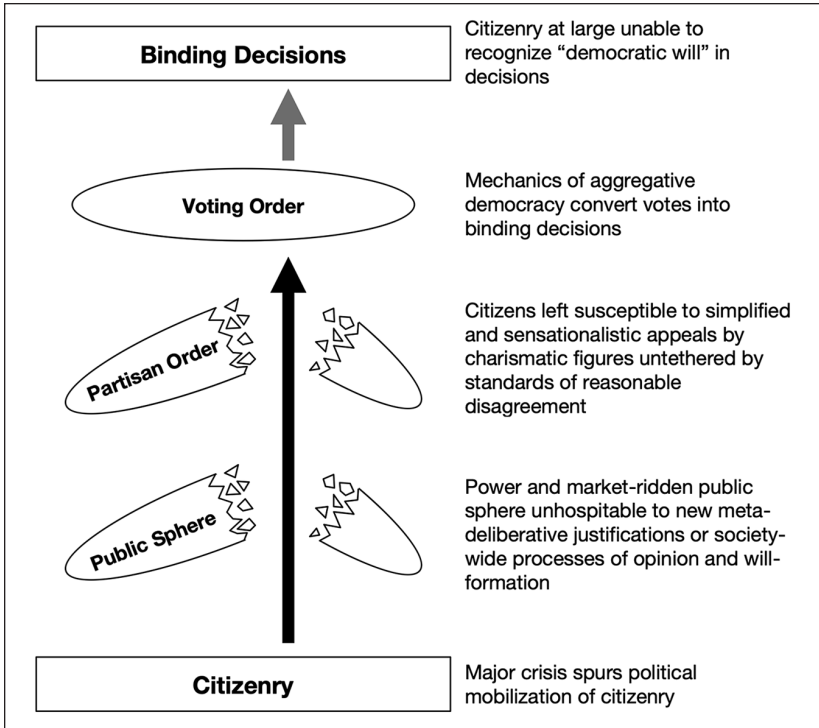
Binding Decisions

Citizenry at large unable to recognize "democratic will" in decisions

Voting Order

Mechanics of aggregative democracy convert votes into binding decisions

Partisan Order

Citizens left susceptible to simplified and sensationalistic appeals by charismatic figures untethered by standards of reasonable disagreement

Public Sphere

Power and market-ridden public sphere unhospitable to new meta-deliberative justifications or society-wide processes of opinion and will-formation

Citizenry

Major crisis spurs political mobilization of citizenry